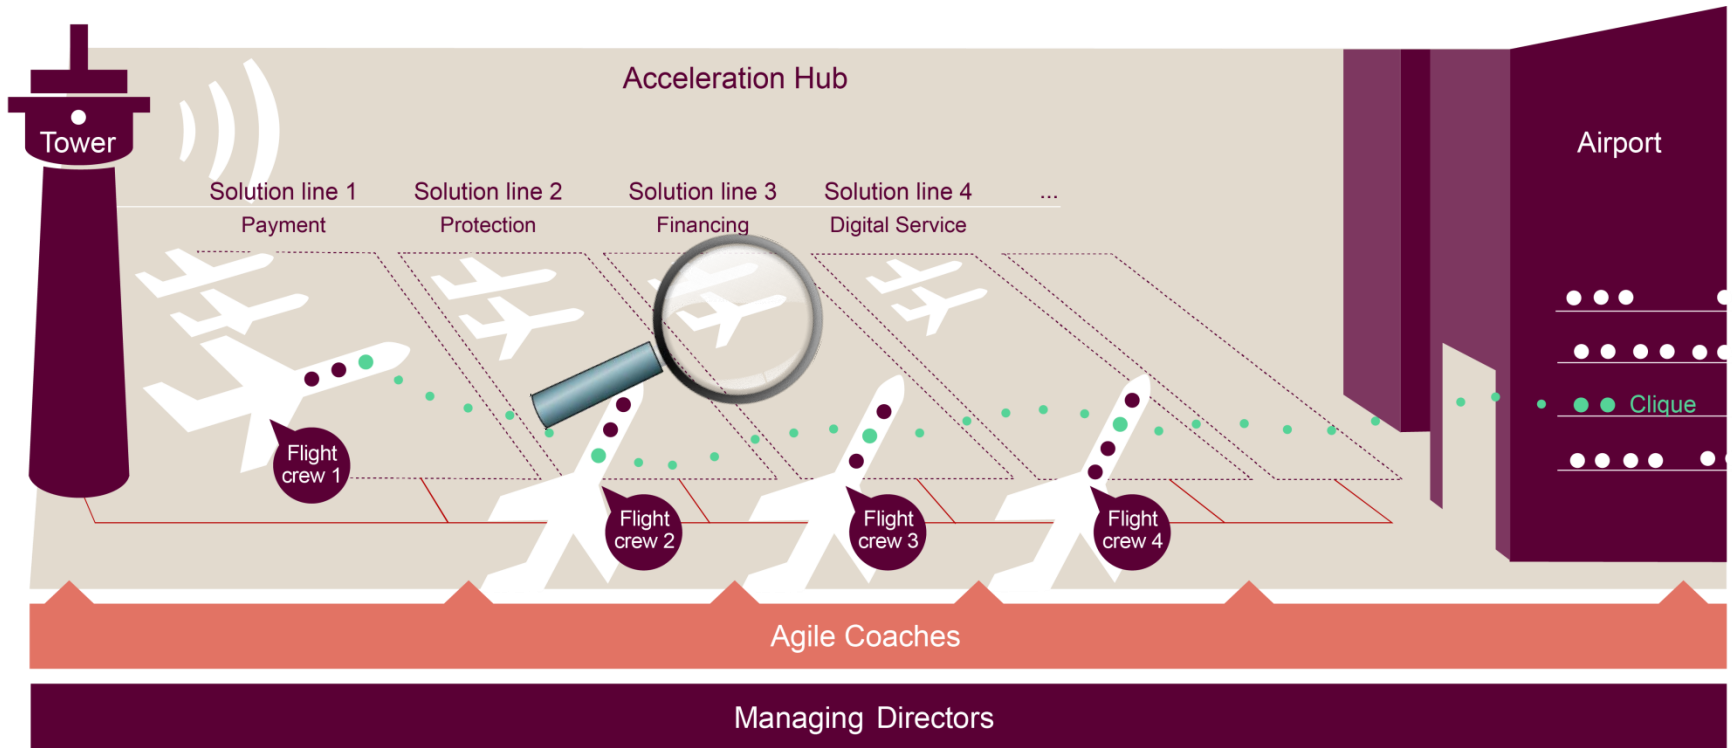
Tower

Acceleration Hub

Airport

Solution line 1
Payment

Solution line 2
Protection

Solution line 3
Financing

Solution line 4
Digital Service

...

Clique

Flight crew 1

Flight crew 2

Flight crew 3

Flight crew 4

Agile Coaches

Managing Directors